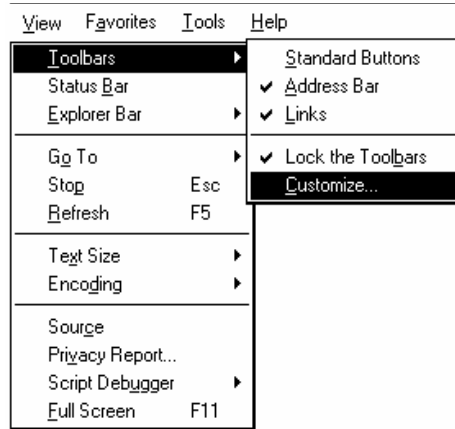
View Favorites Tools Help

Toolbars
Status Bar
Explorer Bar

Go To
Stop Esc
Refresh F5

Text Size
Encoding

Source
Privacy Report...
Script Debugger
Full Screen F11

Standard Buttons
✔ Address Bar
✔ Links

✔ Lock the Toolbars
Customize...